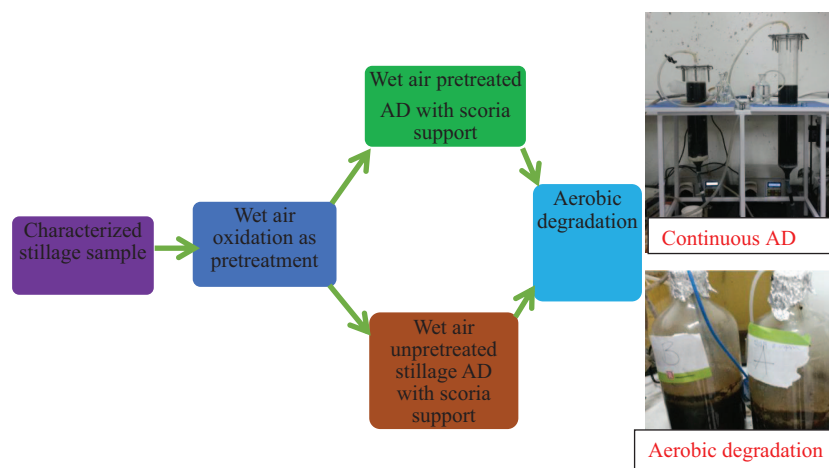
Characterized stillage sample

Wet air oxidation as pretreatment

Wet air pretreated AD with scoria support

Wet air unpretreated stillage AD with scoria support

Aerobic degradation

Continuous AD

Aerobic degradation